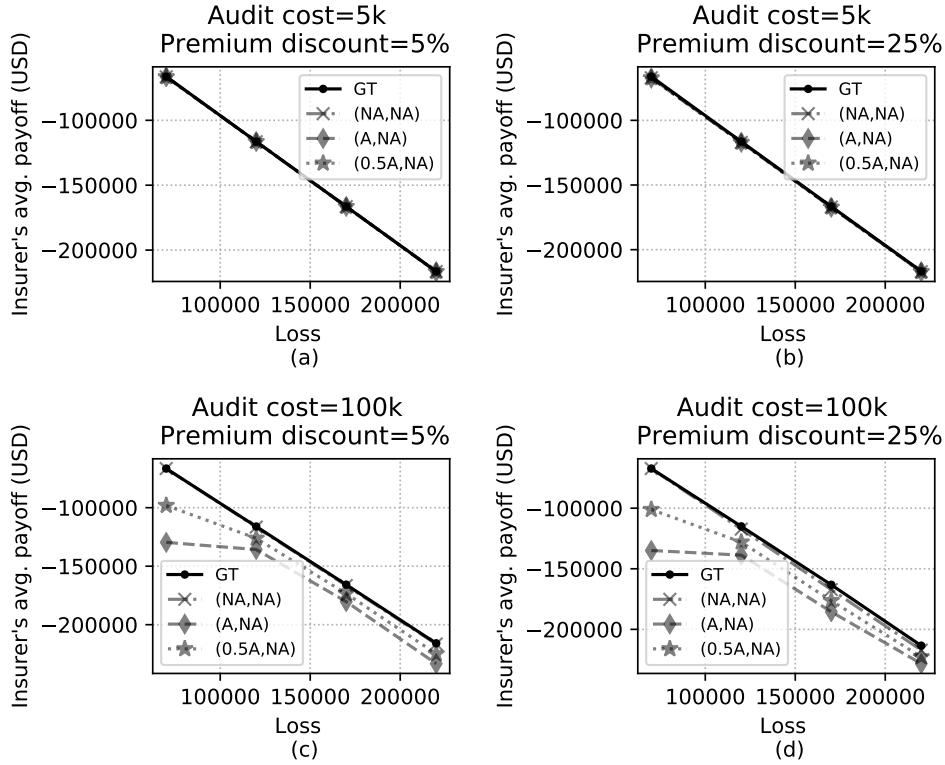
Audit cost=5k
Premium discount=5%

Insurer's avg. payoff (USD)

−100000
−150000
−200000

GT
(NA,NA)
(A,NA)
(0.5A,NA)

100000 150000 200000
Loss
(a)

Audit cost=5k
Premium discount=25%

Insurer's avg. payoff (USD)

−100000
−150000
−200000

GT
(NA,NA)
(A,NA)
(0.5A,NA)

100000 150000 200000
Loss
(b)

Audit cost=100k
Premium discount=5%

Insurer's avg. payoff (USD)

−100000
−150000
−200000

GT
(NA,NA)
(A,NA)
(0.5A,NA)

100000 150000 200000
Loss
(c)

Audit cost=100k
Premium discount=25%

Insurer's avg. payoff (USD)

−100000
−150000
−200000

GT
(NA,NA)
(A,NA)
(0.5A,NA)

100000 150000 200000
Loss
(d)